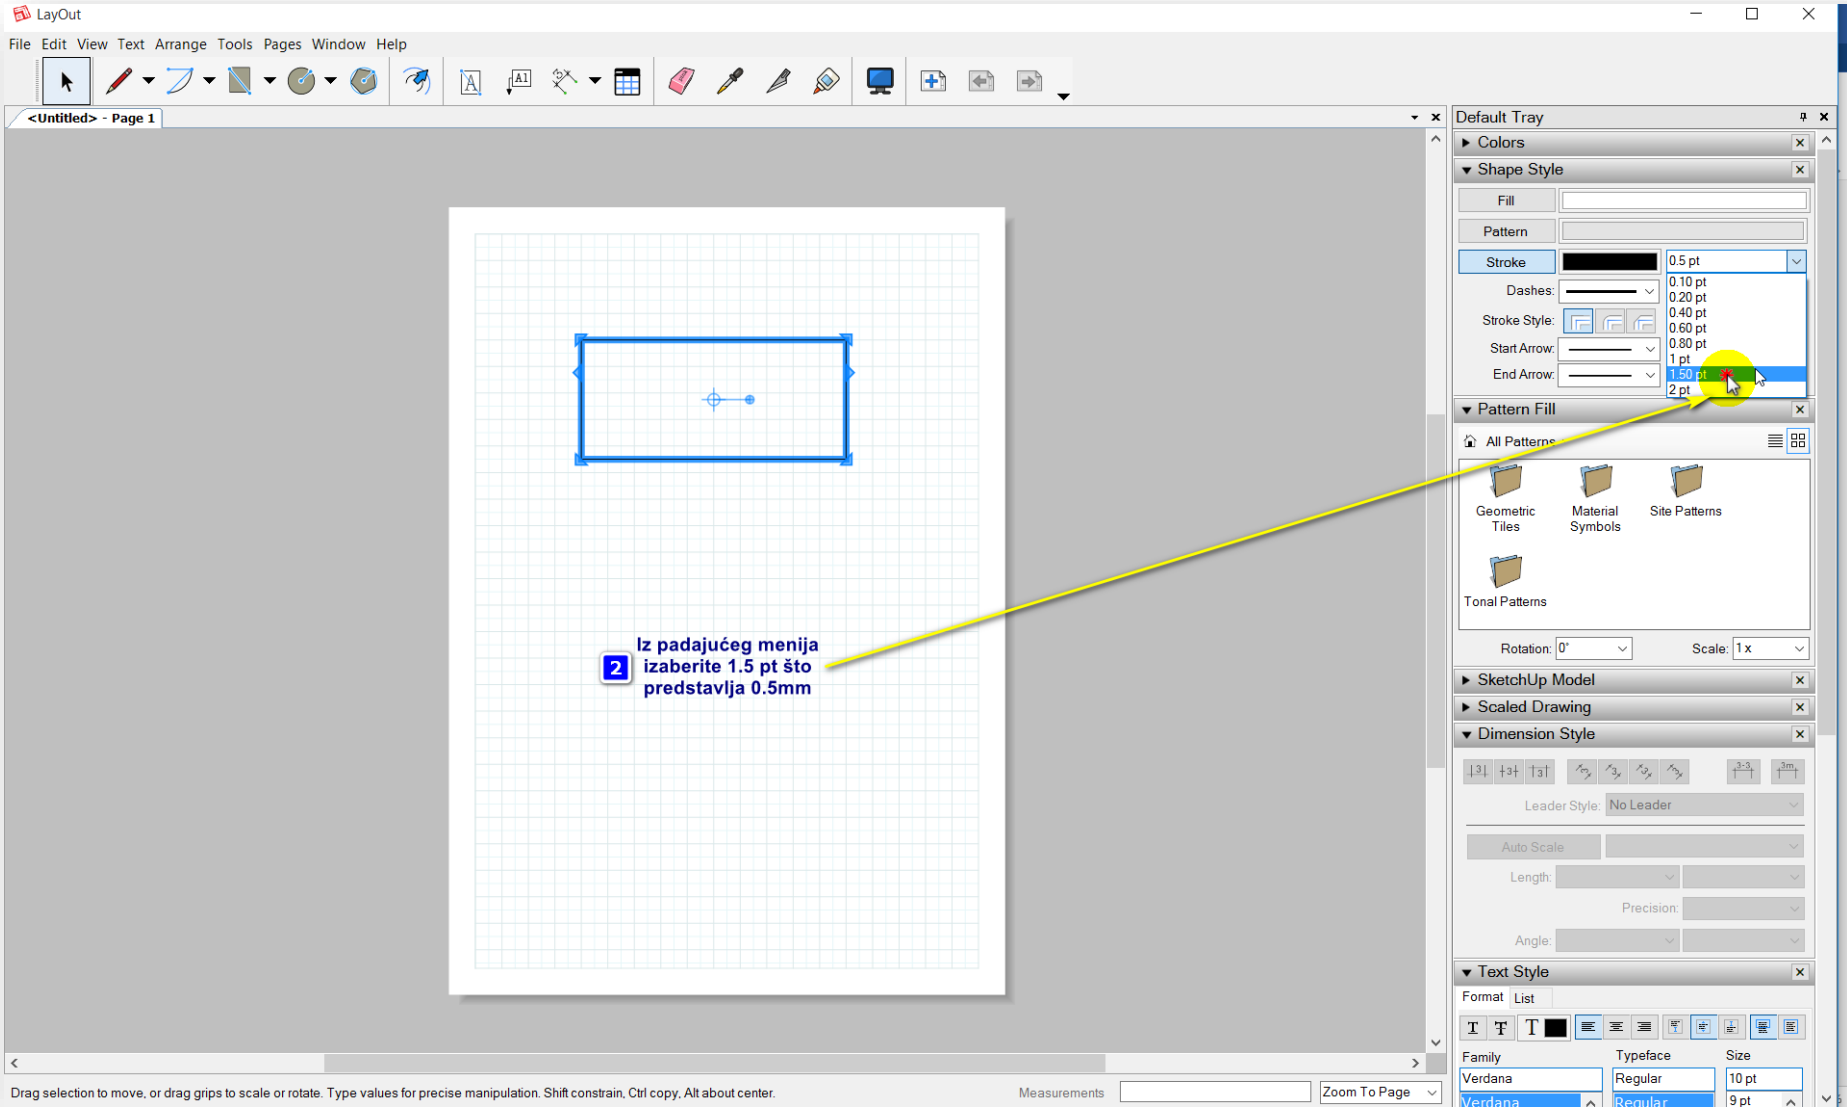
LayOut

File Edit View Text Arrange Tools Pages Window Help

<Untitled> - Page 1

Default Tray

Colors

Shape Style

Fill

Pattern

Stroke

0.5 pt

0.10 pt
0.20 pt
0.40 pt
0.60 pt
0.80 pt
1 pt
1.50 pt
2 pt

Dashes:

Stroke Style:

Start Arrow:

End Arrow:

Pattern Fill

All Patterns

Geometric Tiles

Material Symbols

Site Patterns

Tonal Patterns

Rotation: 0°

Scale: 1 x

SketchUp Model

Scaled Drawing

Dimension Style

Leader Style: No Leader

Auto Scale

Length:

Precision:

Angle:

Text Style

Format List

Family

Typeface

Size

Verdana

Regular

10 pt

Verdana

Regular

9 pt

2 Iz padajućeg menija izaberite 1.5 pt što predstavlja 0.5mm

Drag selection to move, or drag grips to scale or rotate. Type values for precise manipulation. Shift constrain, Ctrl copy, Alt about center.

Measurements

Zoom To Page